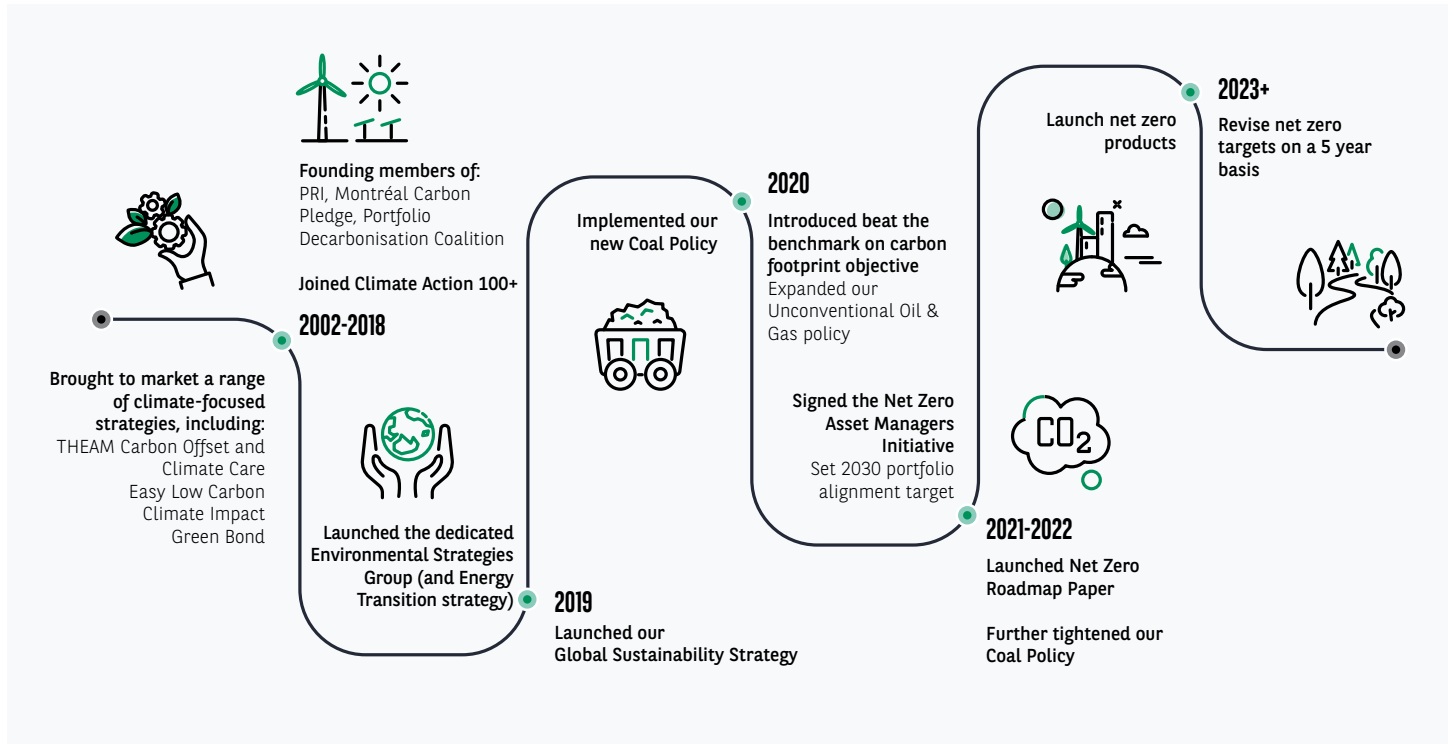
Founding members of:
PRI, Montréal Carbon Pledge, Portfolio Decarbonisation Coalition

Joined Climate Action 100+

2002-2018

Brought to market a range of climate-focused strategies, including:
THEAM Carbon Offset and Climate Care
Easy Low Carbon
Climate Impact
Green Bond

Launched the dedicated Environmental Strategies Group (and Energy Transition strategy)

Implemented our new Coal Policy

2019

Launched our Global Sustainability Strategy

2020

Introduced beat the benchmark on carbon footprint objective
Expanded our Unconventional Oil & Gas policy

Signed the Net Zero Asset Managers Initiative
Set 2030 portfolio alignment target

$CO_2$

2021-2022

Launched Net Zero Roadmap Paper

Further tightened our Coal Policy

Launch net zero products

2023+

Revise net zero targets on a 5 year basis